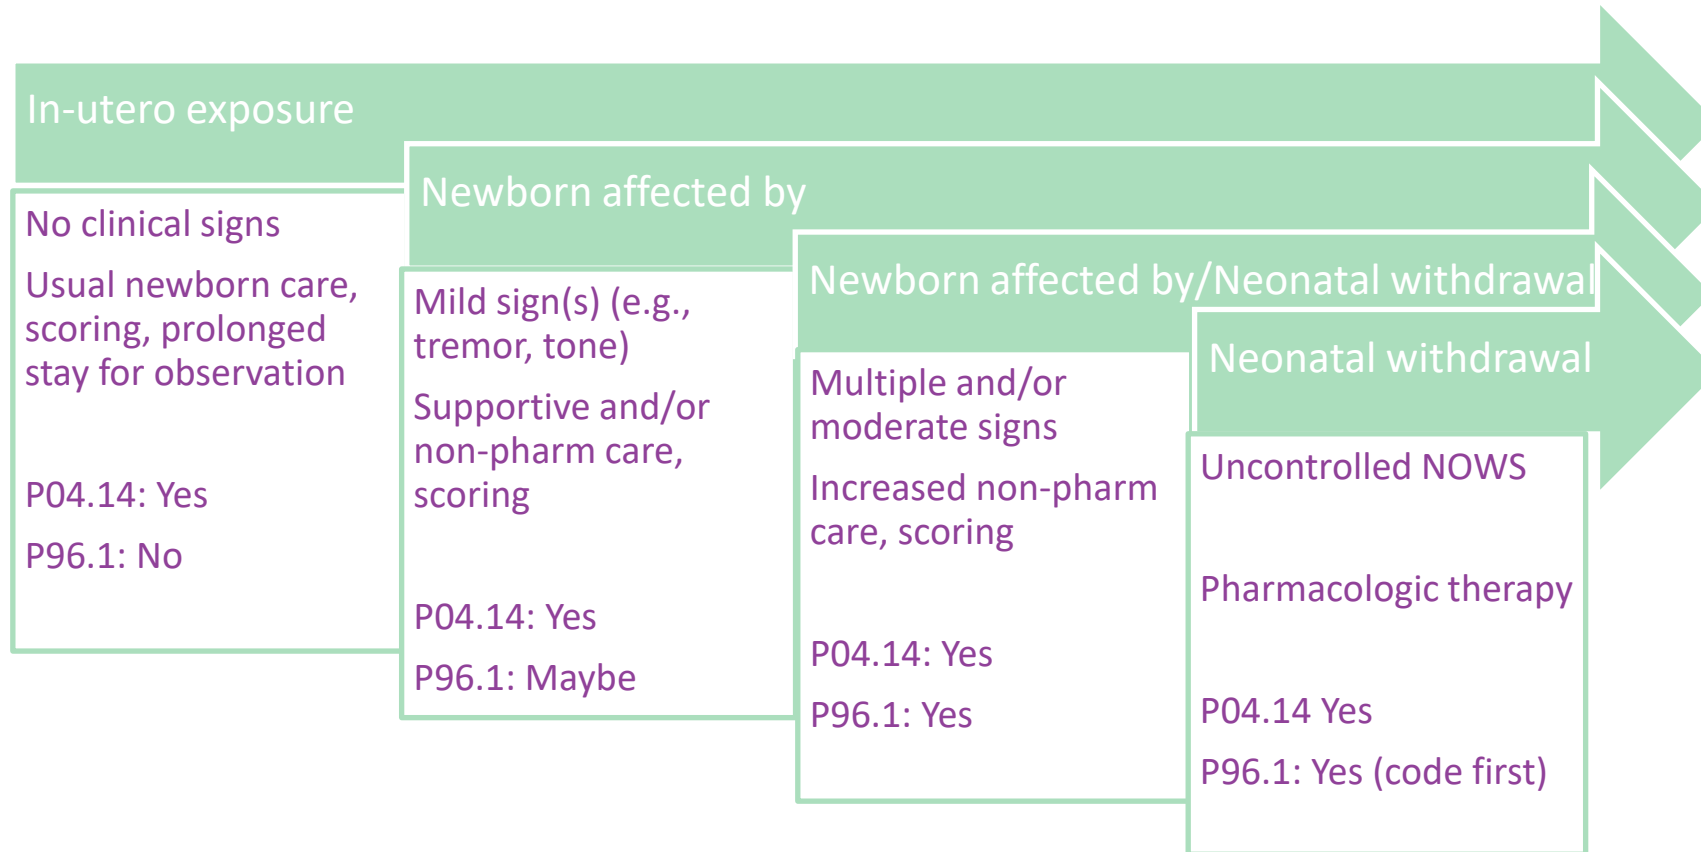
In-utero exposure

No clinical signs

Usual newborn care, scoring, prolonged stay for observation

P04.14: Yes

P96.1: No

Newborn affected by

Mild sign(s) (e.g., tremor, tone)

Supportive and/or non-pharm care, scoring

P04.14: Yes

P96.1: Maybe

Newborn affected by/Neonatal withdrawal

Multiple and/or moderate signs

Increased non-pharm care, scoring

P04.14: Yes

P96.1: Yes

Neonatal withdrawal

Uncontrolled NOWS

Pharmacologic therapy

P04.14 Yes

P96.1: Yes (code first)